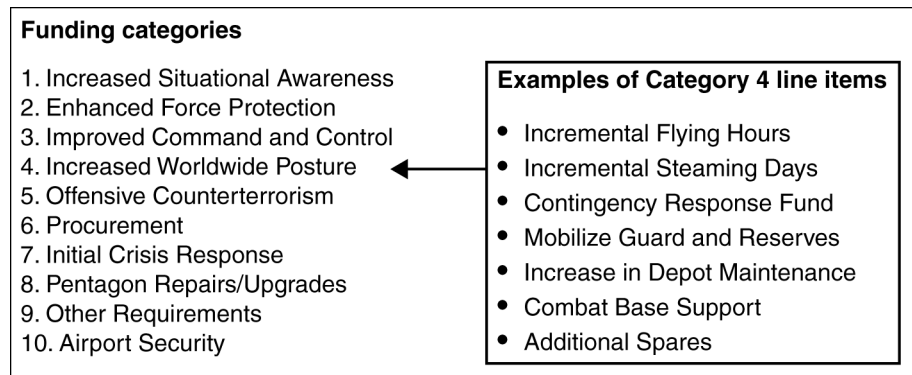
**Funding categories**

1. Increased Situational Awareness
2. Enhanced Force Protection
3. Improved Command and Control
4. Increased Worldwide Posture
5. Offensive Counterterrorism
6. Procurement
7. Initial Crisis Response
8. Pentagon Repairs/Upgrades
9. Other Requirements
10. Airport Security

**Examples of Category 4 line items**

- Incremental Flying Hours
- Incremental Steaming Days
- Contingency Response Fund
- Mobilize Guard and Reserves
- Increase in Depot Maintenance
- Combat Base Support
- Additional Spares